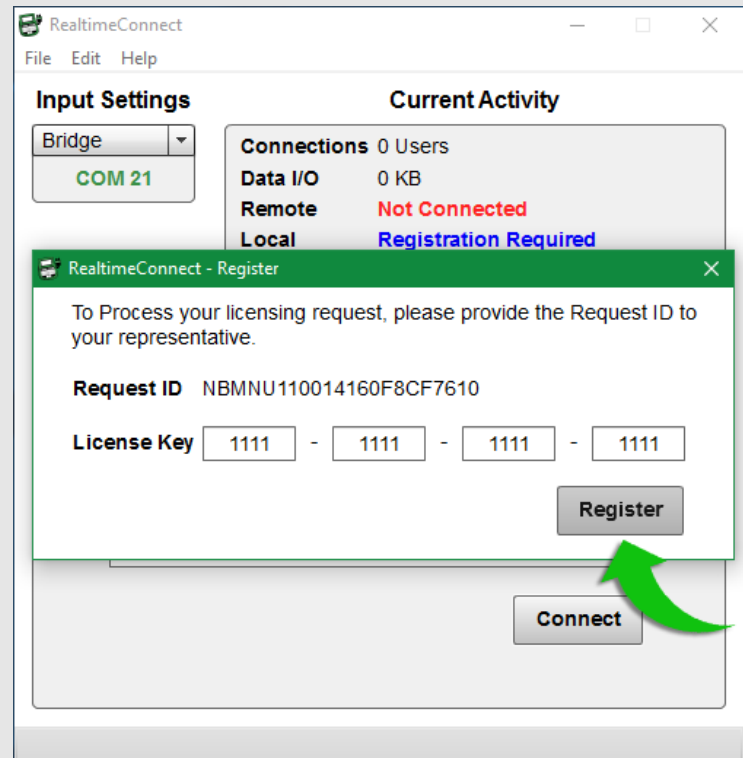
RealtimeConnect

File Edit Help

Input Settings

Bridge

COM 21

Current Activity

| Connections | 0 Users |
|---|---|
| Data I/O | 0 KB |
| Remote | Not Connected |
| Local | Registration Required |

RealtimeConnect - Register

To Process your licensing request, please provide the Request ID to your representative.

Request ID NBMNU110014160F8CF7610

License Key 1111 - 1111 - 1111 - 1111

Register

Connect